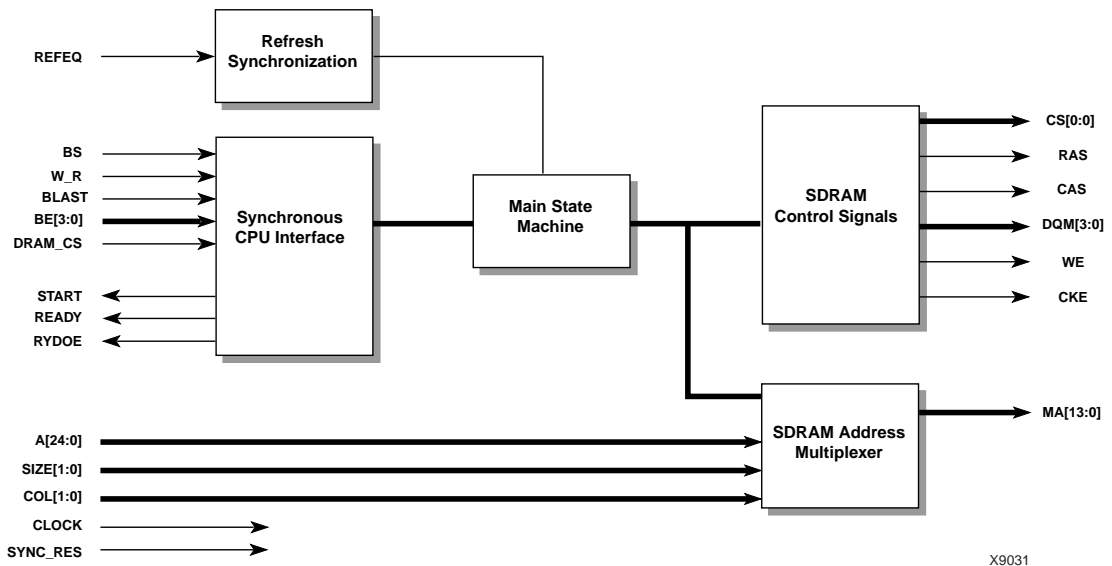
REFEQ

Refresh Synchronization

BS
W_R
BLAST
BE[3:0]
DRAM_CS

Synchronous CPU Interface

START
READY
RYDOE

Main State Machine

SDRAM Control Signals

CS[0:0]
RAS
CAS
DQM[3:0]
WE
CKE

A[24:0]
SIZE[1:0]
COL[1:0]
CLOCK
SYNC_RES

SDRAM Address Multiplexer

MA[13:0]

X9031